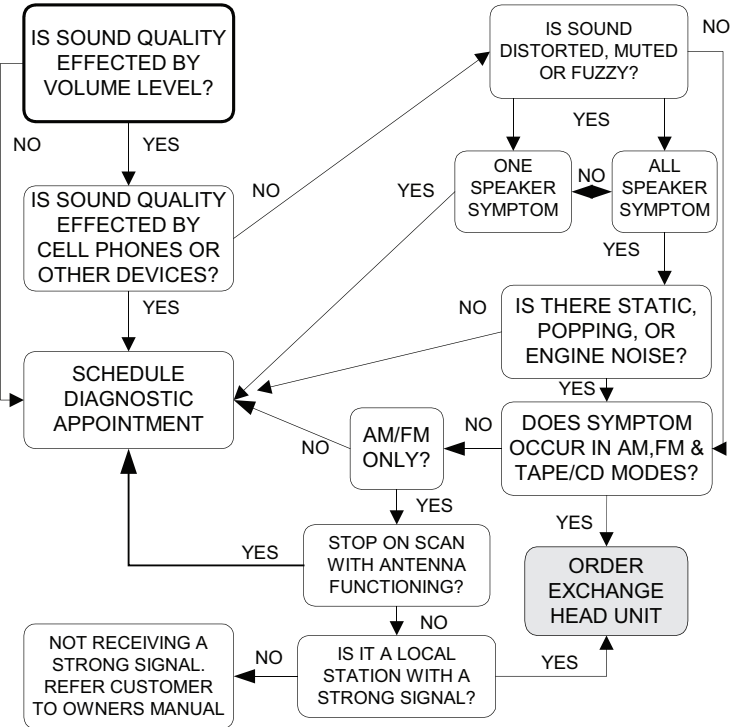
IS SOUND QUALITY EFFECTED BY VOLUME LEVEL?

NO

YES

IS SOUND QUALITY EFFECTED BY CELL PHONES OR OTHER DEVICES?

NO

YES

SCHEDULE DIAGNOSTIC APPOINTMENT

IS SOUND DISTORTED, MUTED OR FUZZY?

NO

YES

ONE SPEAKER SYMPTOM

NO

ALL SPEAKER SYMPTOM

YES

YES

NO

IS THERE STATIC, POPPING, OR ENGINE NOISE?

YES

DOES SYMPTOM OCCUR IN AM,FM & TAPE/CD MODES?

NO

AM/FM ONLY?

NO

YES

STOP ON SCAN WITH ANTENNA FUNCTIONING?

YES

YES

ORDER EXCHANGE HEAD UNIT

NO

IS IT A LOCAL STATION WITH A STRONG SIGNAL?

YES

NO

NOT RECEIVING A STRONG SIGNAL. REFER CUSTOMER TO OWNERS MANUAL